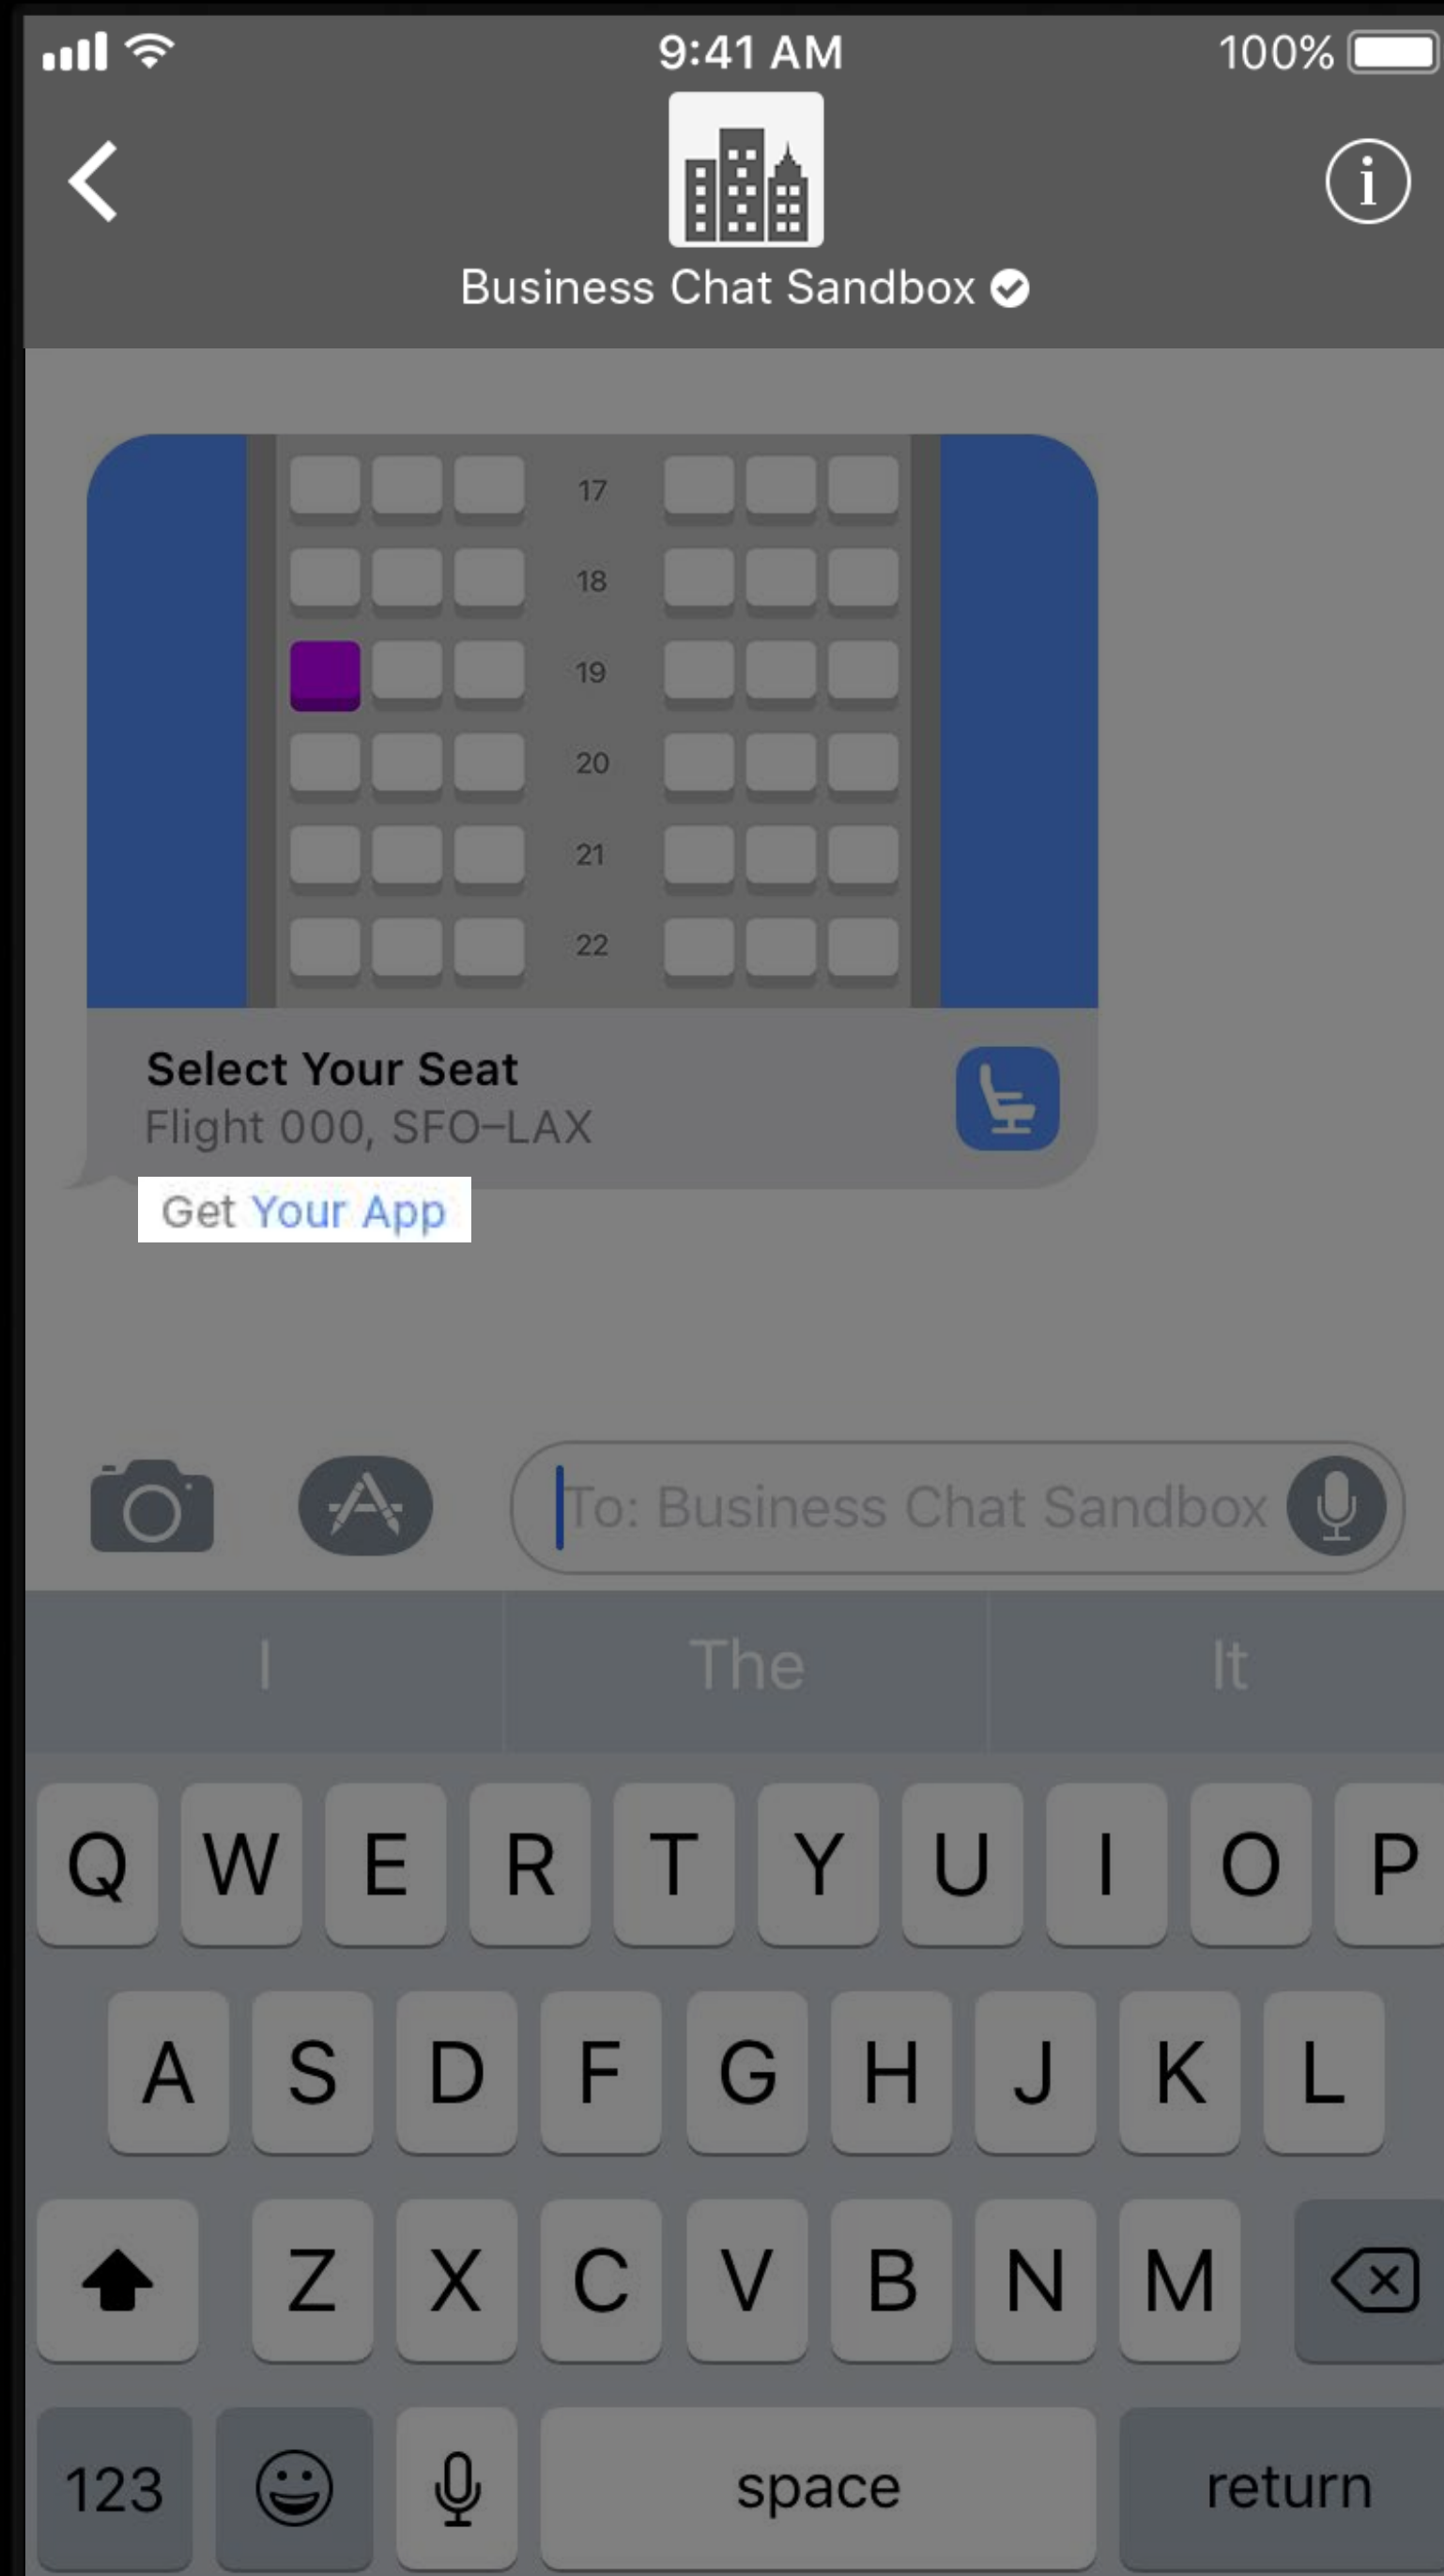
9:41 AM

100%

Business Chat Sandbox

17

18

19

20

21

22

Select Your Seat

Flight 000, SFO–LAX

Get Your App

To: Business Chat Sandbox

I

The

It

Q W E R T Y U I O P

A S D F G H J K L

Z X C V B N M

123

space

return